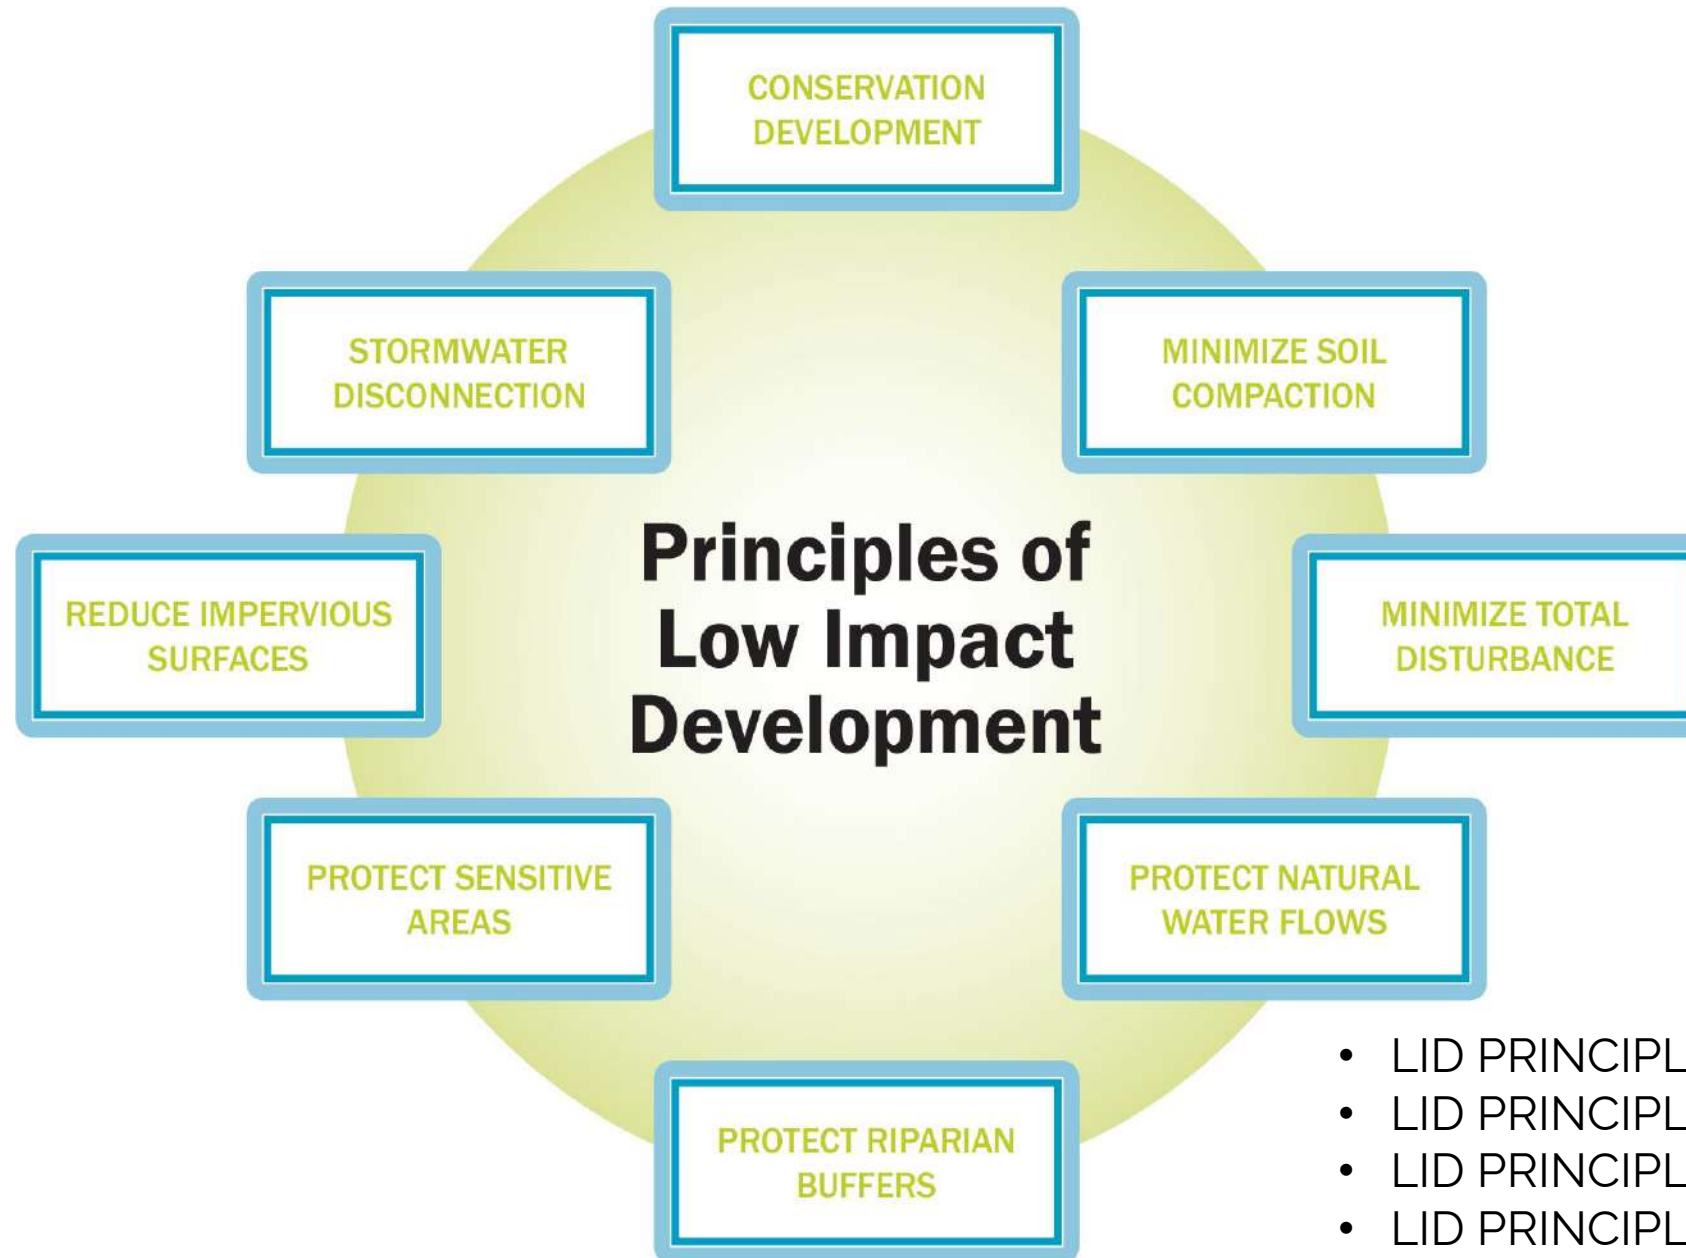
CONSERVATION DEVELOPMENT

STORMWATER DISCONNECTION

MINIMIZE SOIL COMPACTION

REDUCE IMPERVIOUS SURFACES

Principles of Low Impact Development

MINIMIZE TOTAL DISTURBANCE

PROTECT SENSITIVE AREAS

PROTECT NATURAL WATER FLOWS

PROTECT RIPARIAN BUFFERS

• LID PRINCIPL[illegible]
• LID PRINCIPL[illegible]
• LID PRINCIPL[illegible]
• LID PRINCIPL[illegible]